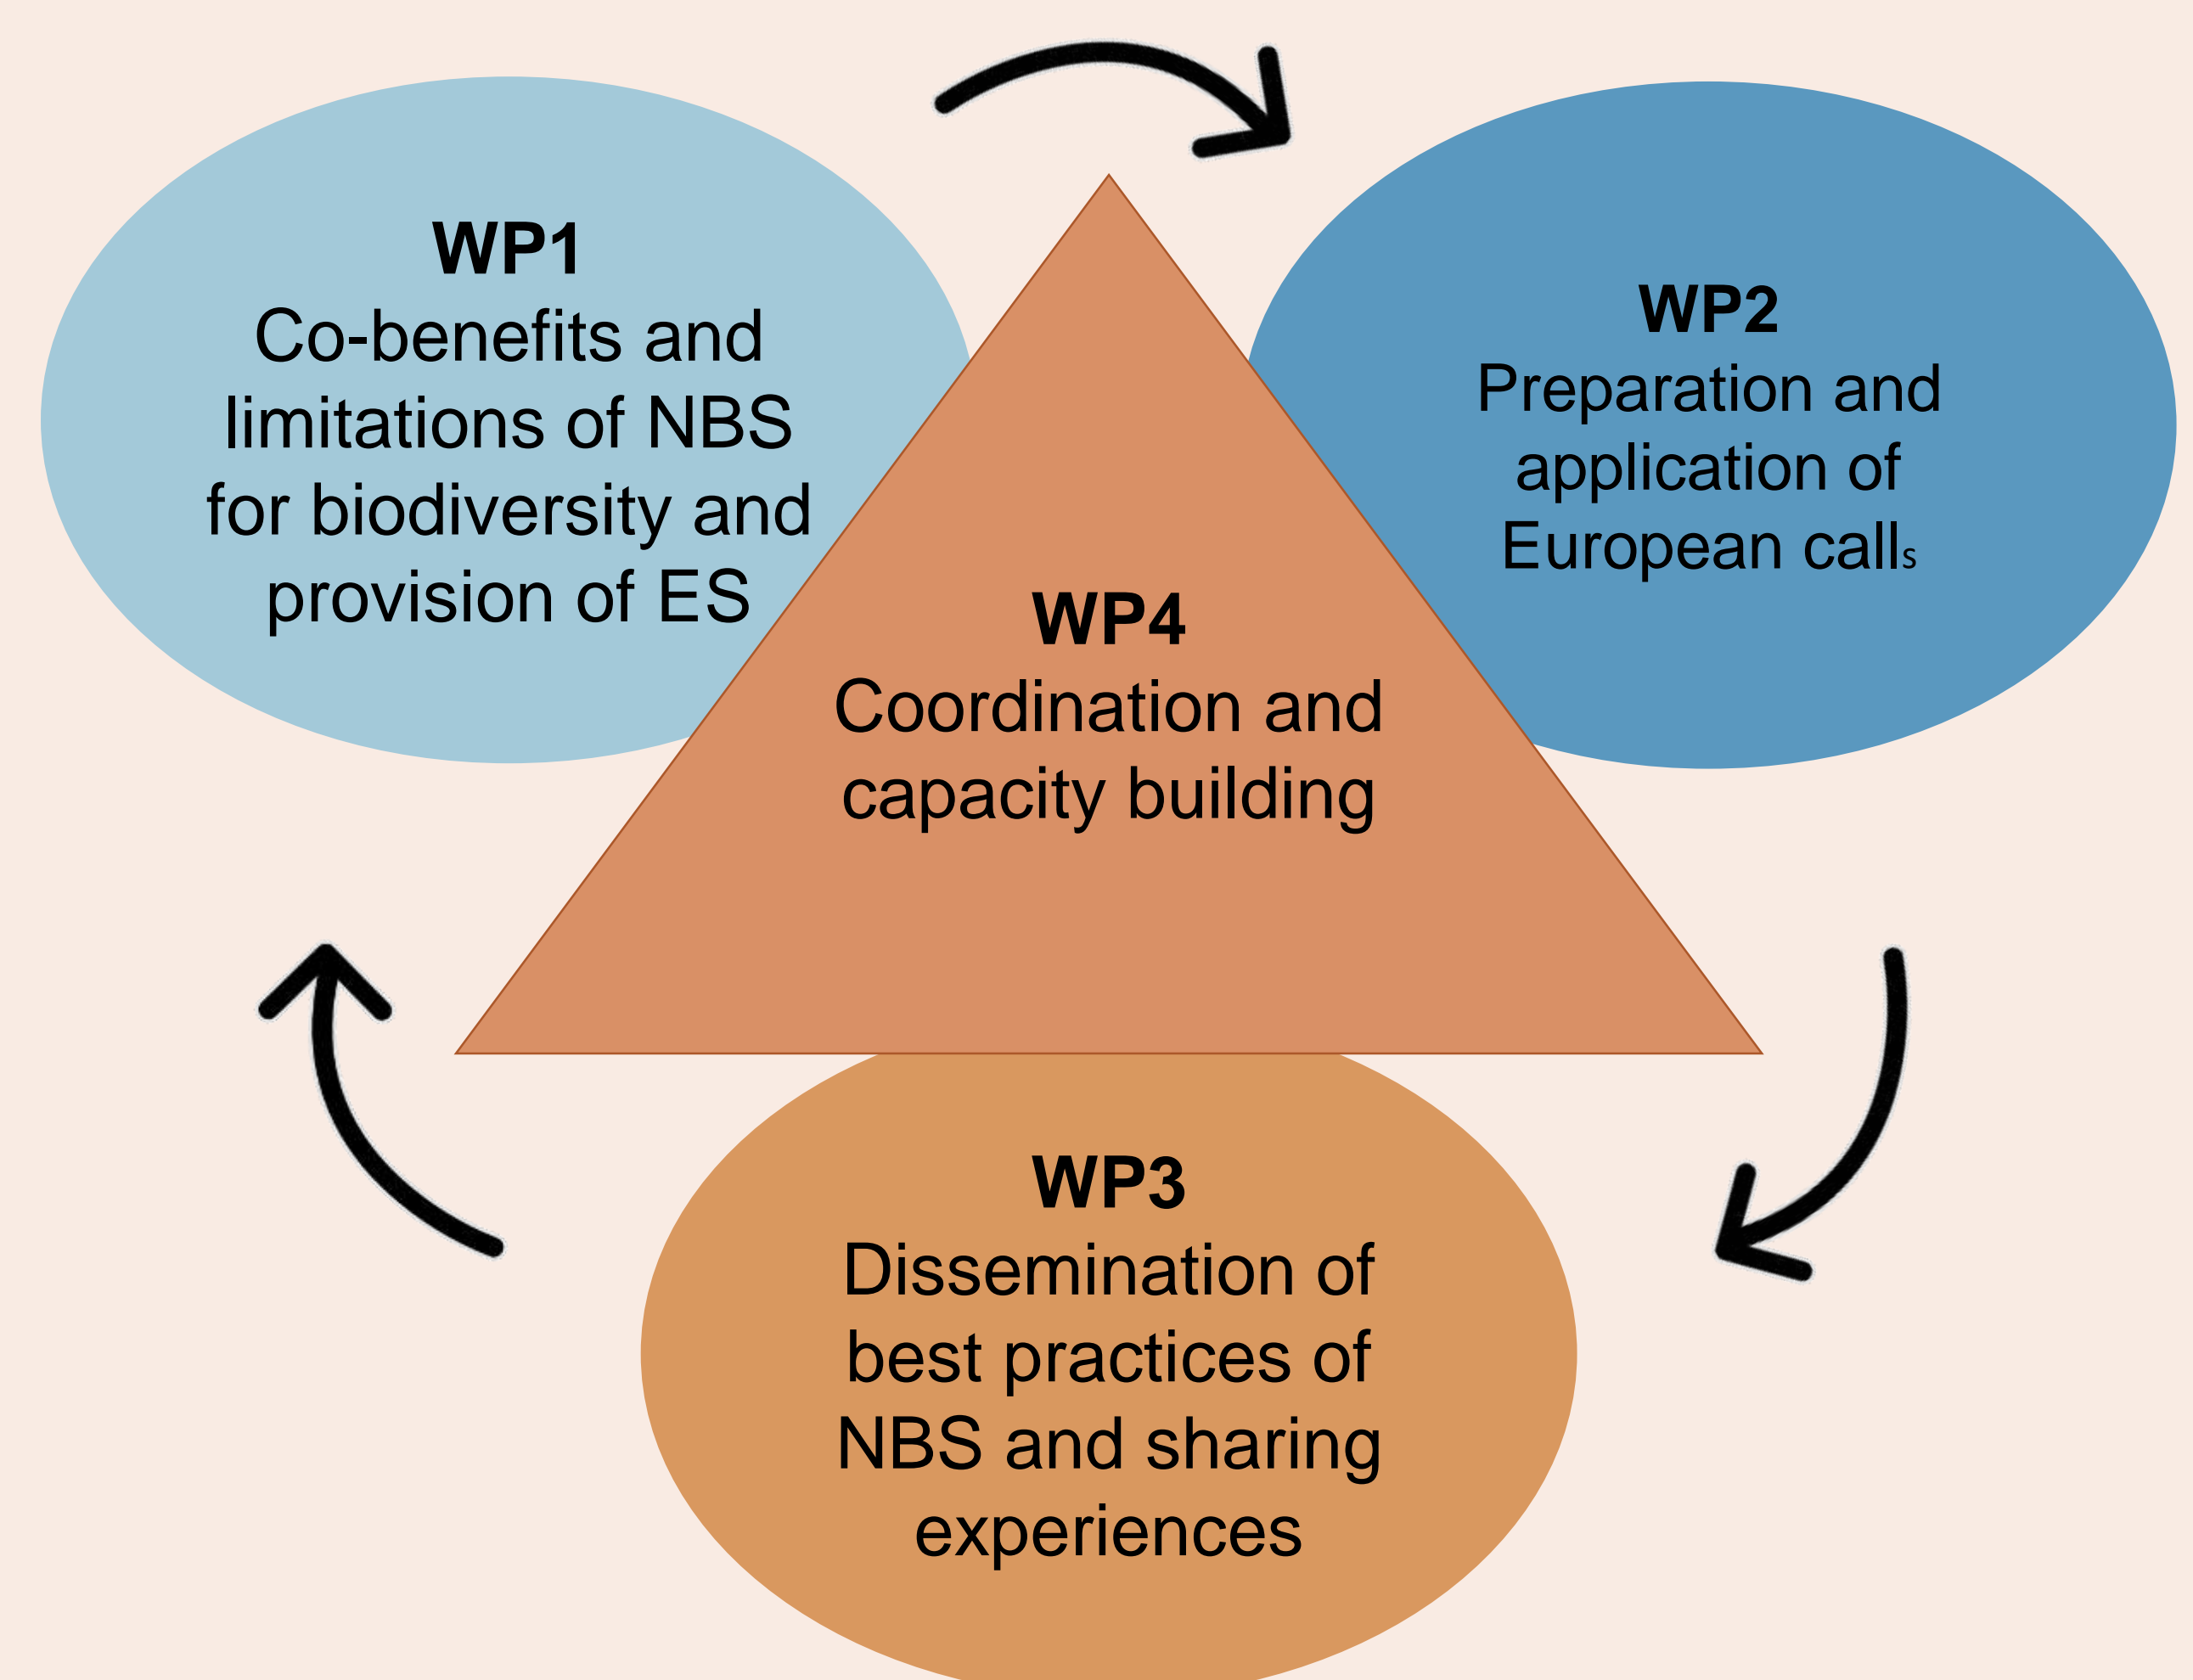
WP1
Co-benefits and limitations of NBS for biodiversity and provision of ES

WP2
Preparation and application of European calls

WP4
Coordination and capacity building

WP3
Dissemination of best practices of NBS and sharing experiences